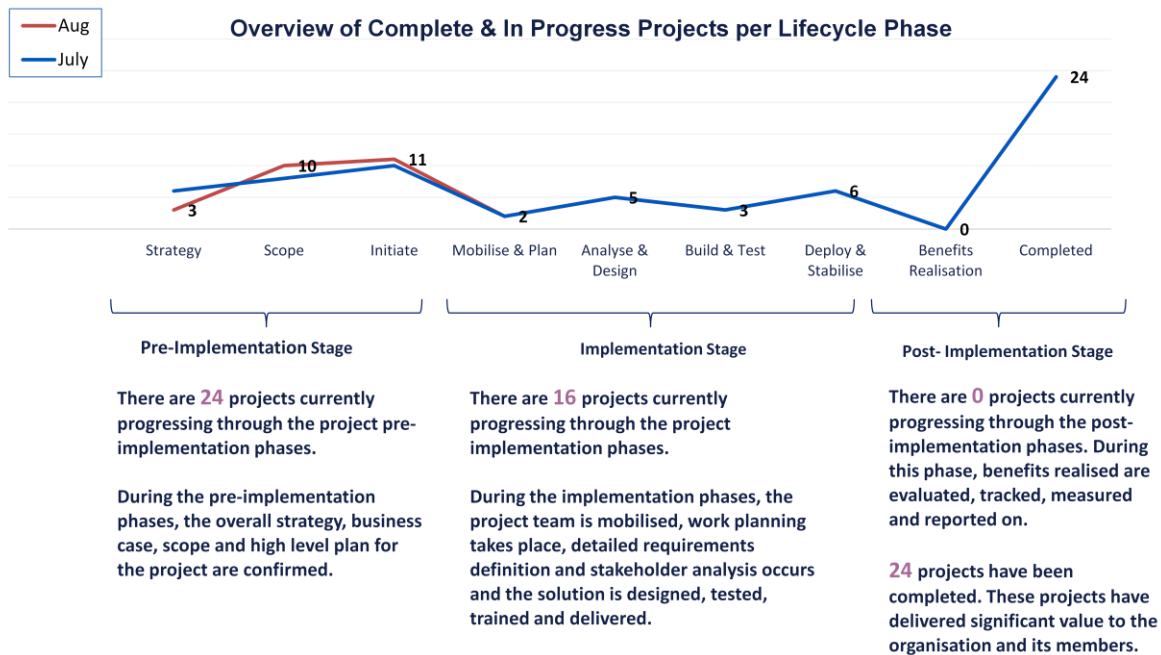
Aug
July

Overview of Complete & In Progress Projects per Lifecycle Phase

3
10
11
2
5
3
6
0
24

Strategy
Scope
Initiate
Mobilise & Plan
Analyse & Design
Build & Test
Deploy & Stabilise
Benefits Realisation
Completed

Pre-Implementation Stage

There are 24 projects currently progressing through the project pre-implementation phases.

During the pre-implementation phases, the overall strategy, business case, scope and high level plan for the project are confirmed.

Implementation Stage

There are 16 projects currently progressing through the project implementation phases.

During the implementation phases, the project team is mobilised, work planning takes place, detailed requirements definition and stakeholder analysis occurs and the solution is designed, tested, trained and delivered.

Post- Implementation Stage

There are 0 projects currently progressing through the post-implementation phases. During this phase, benefits realised are evaluated, tracked, measured and reported on.

24 projects have been completed. These projects have delivered significant value to the organisation and its members.